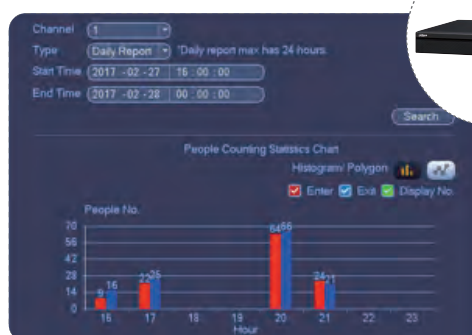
Channel 1
Type Daily Report *Daily report max has 24 hours.
Start Time 2017 - 02 - 27 16 : 00 : 00
End Time 2017 - 02 - 28 00 : 00 : 00
Search

People Counting Statistics Chart
Histogram/ Polygon
Enter Exit Display No.
People No.
70
56
42
28
14
0
9 16
22 25
64 66
24 17
16 17 18 19 20 21 22 23
Hour